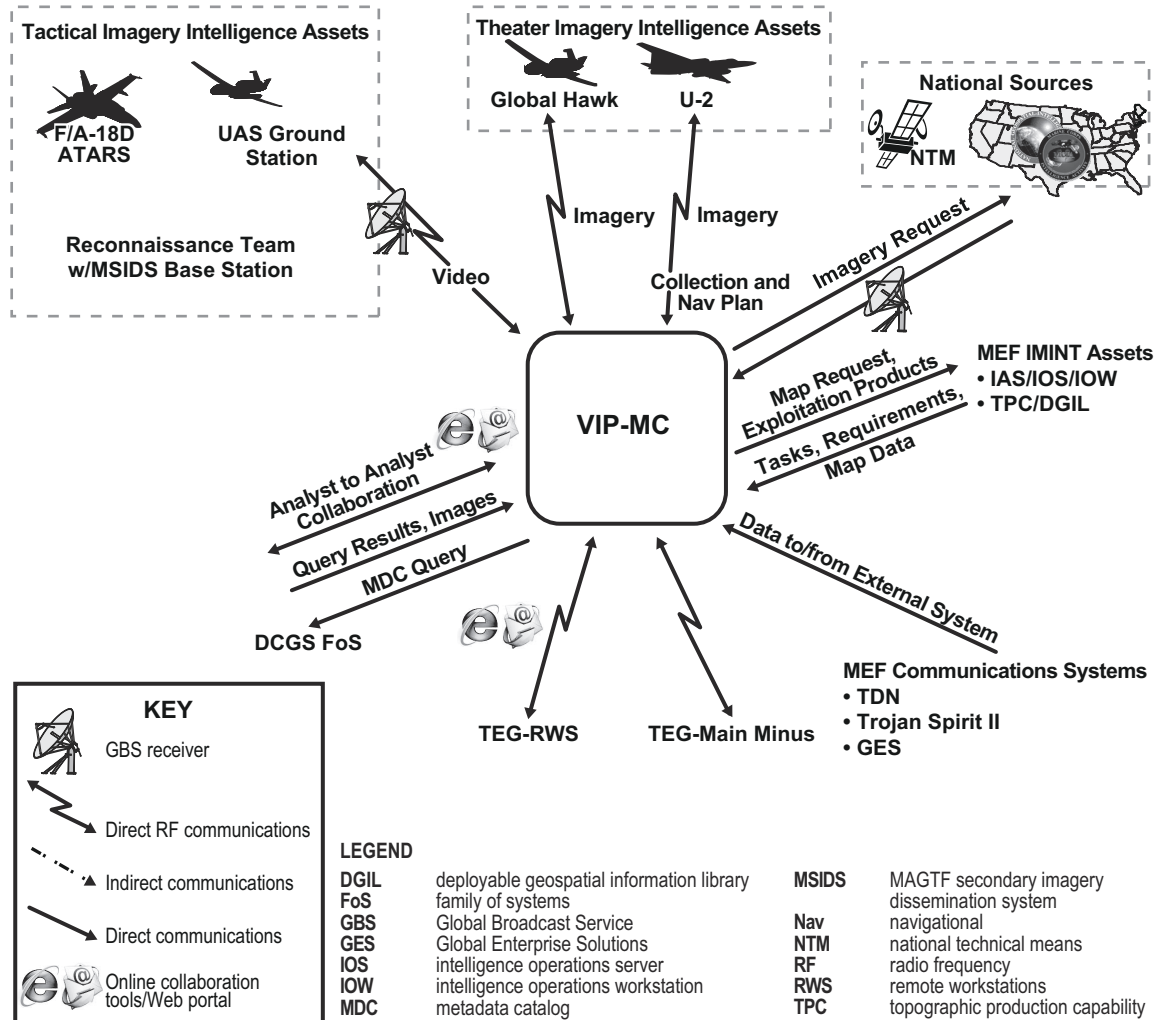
Tactical Imagery Intelligence Assets

F/A-18D ATARS

UAS Ground Station

Reconnaissance Team w/MSIDS Base Station

Theater Imagery Intelligence Assets

Global Hawk

U-2

National Sources

NTM

Video

Imagery

Imagery

Collection and Nav Plan

Imagery Request

MEF IMINT Assets
• IAS/IOS/IOW
• TPC/DGIL

Map Request, Exploitation Products

Tasks, Requirements, Map Data

VIP-MC

Analyst to Analyst Collaboration

Query Results, Images

MDC Query

DCGS FoS

Data to/from External System

MEF Communications Systems
• TDN
• Trojan Spirit II
• GES

TEG-RWS

TEG-Main Minus

KEY

GBS receiver

Direct RF communications

Indirect communications

Direct communications

Online collaboration tools/Web portal

LEGEND

| | | | |
|---|---|---|---|
| DGIL | deployable geospatial information library | MSIDS | MAGTF secondary imagery dissemination system |
| FoS | family of systems | Nav | navigational |
| GBS | Global Broadcast Service | NTM | national technical means |
| GES | Global Enterprise Solutions | RF | radio frequency |
| IOS | intelligence operations server | RWS | remote workstations |
| IOW | intelligence operations workstation | TPC | topographic production capability |
| MDC | metadata catalog | | |